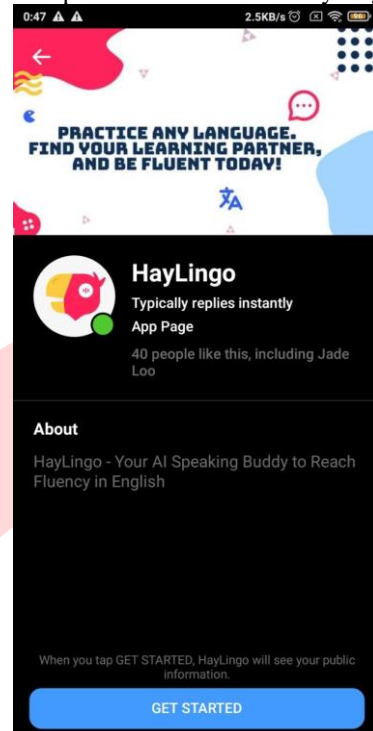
0:47 2.5KB/s

PRACTICE ANY LANGUAGE. FIND YOUR LEARNING PARTNER, AND BE FLUENT TODAY!

HayLingo

Typically replies instantly

App Page

40 people like this, including Jade Loo

About

HayLingo - Your AI Speaking Buddy to Reach Fluency in English

When you tap GET STARTED, HayLingo will see your public information.

GET STARTED